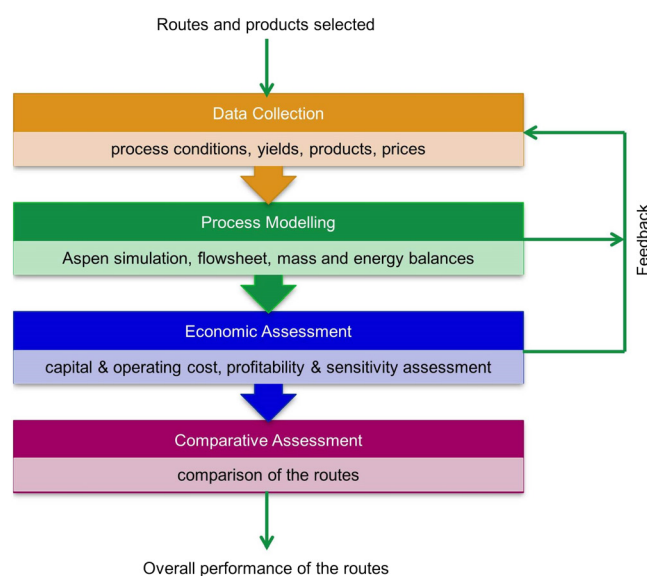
Routes and products selected

Data Collection

process conditions, yields, products, prices

Process Modelling

Aspen simulation, flowsheet, mass and energy balances

Economic Assessment

capital & operating cost, profitability & sensitivity assessment

Comparative Assessment

comparison of the routes

Overall performance of the routes

Feedback